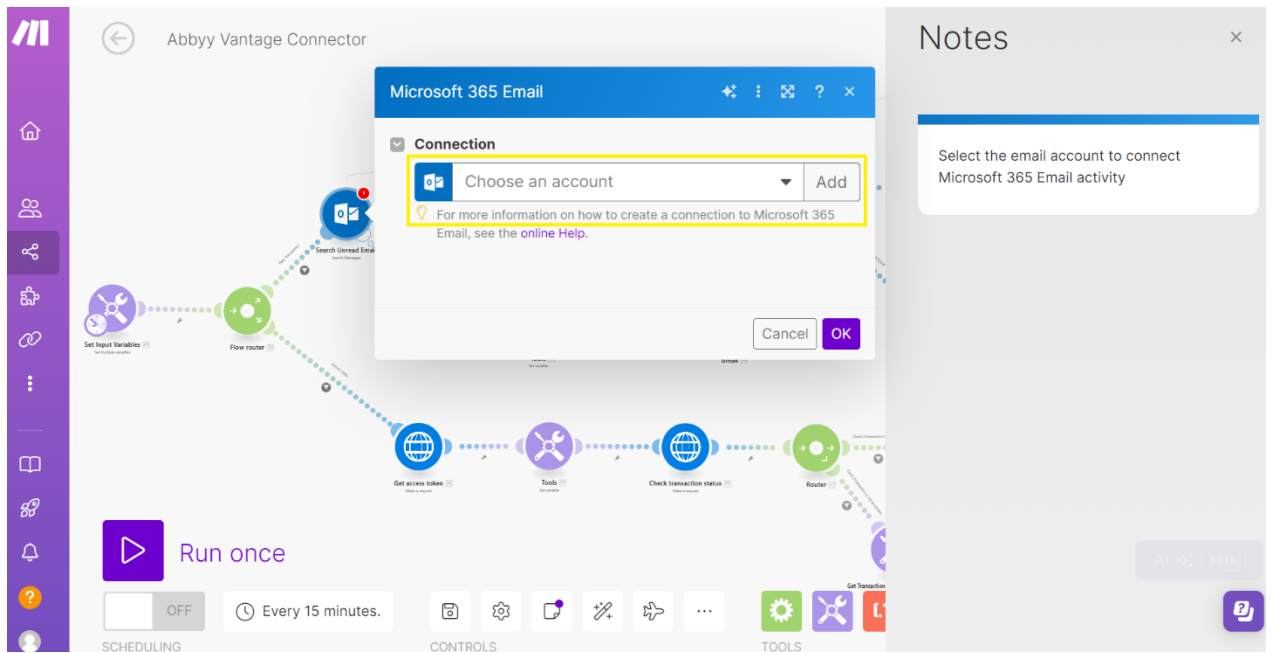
Abbyy Vantage Connector

Microsoft 365 Email

Connection

Choose an account

Add

For more information on how to create a connection to Microsoft 365 Email, see the online Help.

Cancel

OK

Search Unread Emails

Set Input Variables

Flow router

Get access token

Tools

Check transaction status

Router

Get Transaction

Run once

OFF

Every 15 minutes.

SCHEDULING

CONTROLS

TOOLS

Notes

Select the email account to connect Microsoft 365 Email activity

AI BETA